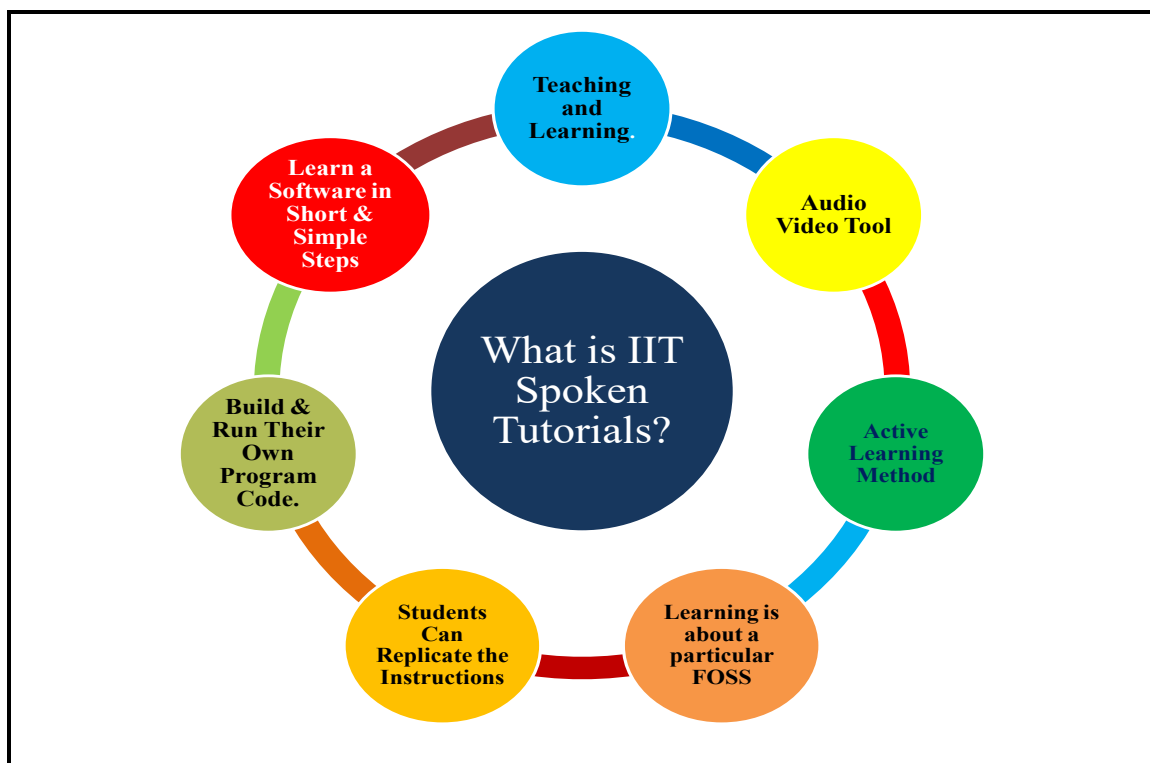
What is IIT Spoken Tutorials?

Teaching and Learning.

Audio Video Tool

Active Learning Method

Learning is about a particular FOSS

Students Can Replicate the Instructions

Build & Run Their Own Program Code.

Learn a Software in Short & Simple Steps